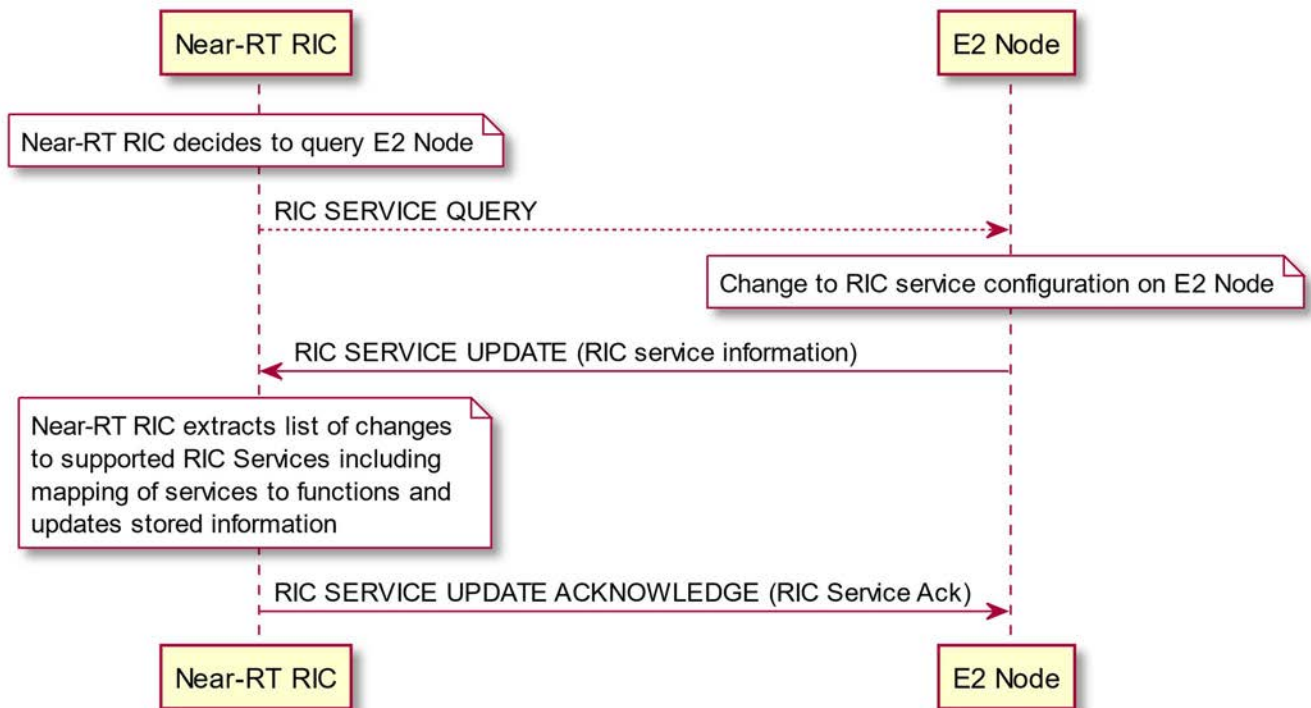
Near-RT RIC

E2 Node

Near-RT RIC decides to query E2 Node

RIC SERVICE QUERY

Change to RIC service configuration on E2 Node

RIC SERVICE UPDATE (RIC service information)

Near-RT RIC extracts list of changes to supported RIC Services including mapping of services to functions and updates stored information

RIC SERVICE UPDATE ACKNOWLEDGE (RIC Service Ack)

Near-RT RIC

E2 Node